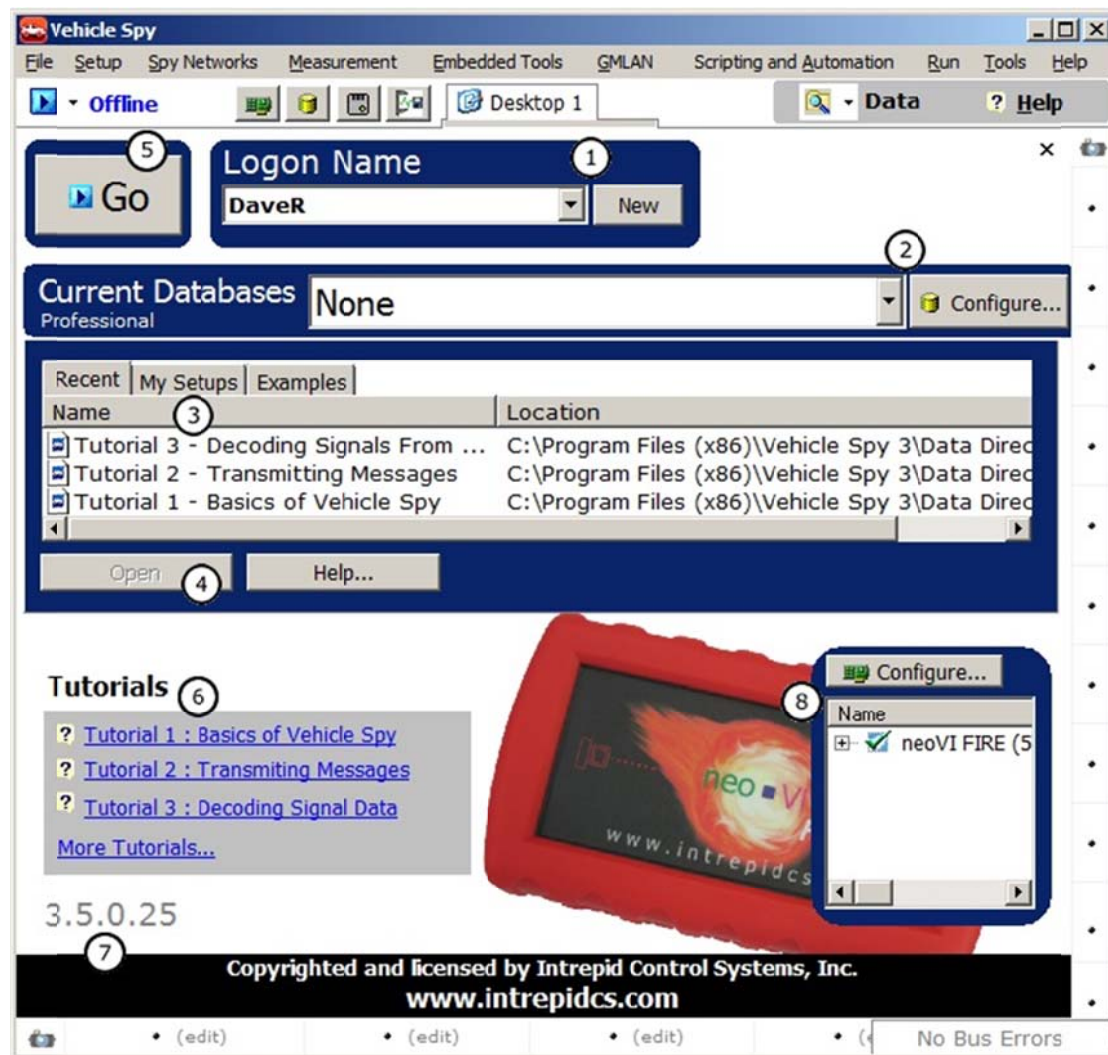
Vehicle Spy

File Setup Spy Networks Measurement Embedded Tools GMLAN Scripting and Automation Run Tools Help

Offline

Desktop 1

Data

? Help

5

Go

Logon Name

1

DaveR

New

×

2

Current Databases
Professional

None

Configure...

Recent | My Setups | Examples

| Name 3 | Location |
|---|---|
| Tutorial 3 - Decoding Signals From ... | C:\Program Files (x86)\Vehicle Spy 3\Data Direc |
| Tutorial 2 - Transmitting Messages | C:\Program Files (x86)\Vehicle Spy 3\Data Direc |
| Tutorial 1 - Basics of Vehicle Spy | C:\Program Files (x86)\Vehicle Spy 3\Data Direc |

Open 4

Help...

Tutorials 6

? Tutorial 1 : Basics of Vehicle Spy

? Tutorial 2 : Transmiting Messages

? Tutorial 3 : Decoding Signal Data

More Tutorials...

neo VI

www.intrepidcs

Configure...

8

Name

neoVI FIRE (5

3.5.0.25

7

Copyrighted and licensed by Intrepid Control Systems, Inc.
www.intrepidcs.com

• (edit) • (edit) • (edit) • (

No Bus Errors